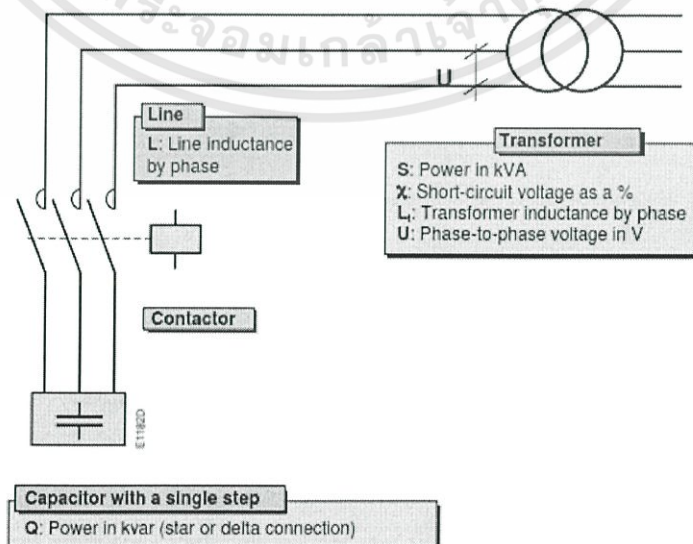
จอมเกล้า

U

Line
L: Line inductance by phase

Transformer
S: Power in kVA
χ: Short-circuit voltage as a %
$L_t$: Transformer inductance by phase
U: Phase-to-phase voltage in V

Contactor

E1182D

Capacitor with a single step
Q: Power in kvar (star or delta connection)